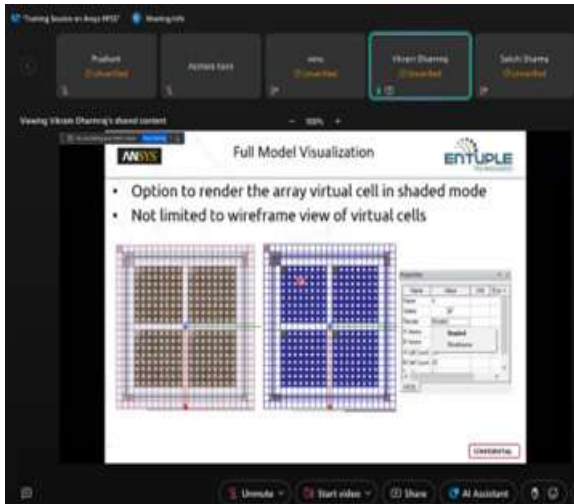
"Training Session on Ansys HFSS" Meeting info

Prashant
Unverified

Akshata Kare

venu
Unverified

Vikram Dharmraj
Unverified

Sakshi Sharma
Unverified

Viewing Vikram Dharmraj's shared content

100%

ANSYS

Full Model Visualization

ENTUPLE

• Option to render the array virtual cell in shaded mode
• Not limited to wireframe view of virtual cells

Properties

Name
Value
Unit

Shaded
Wireframe

CONFIDENTIAL

Unmute
Start video
Share
AI Assistant